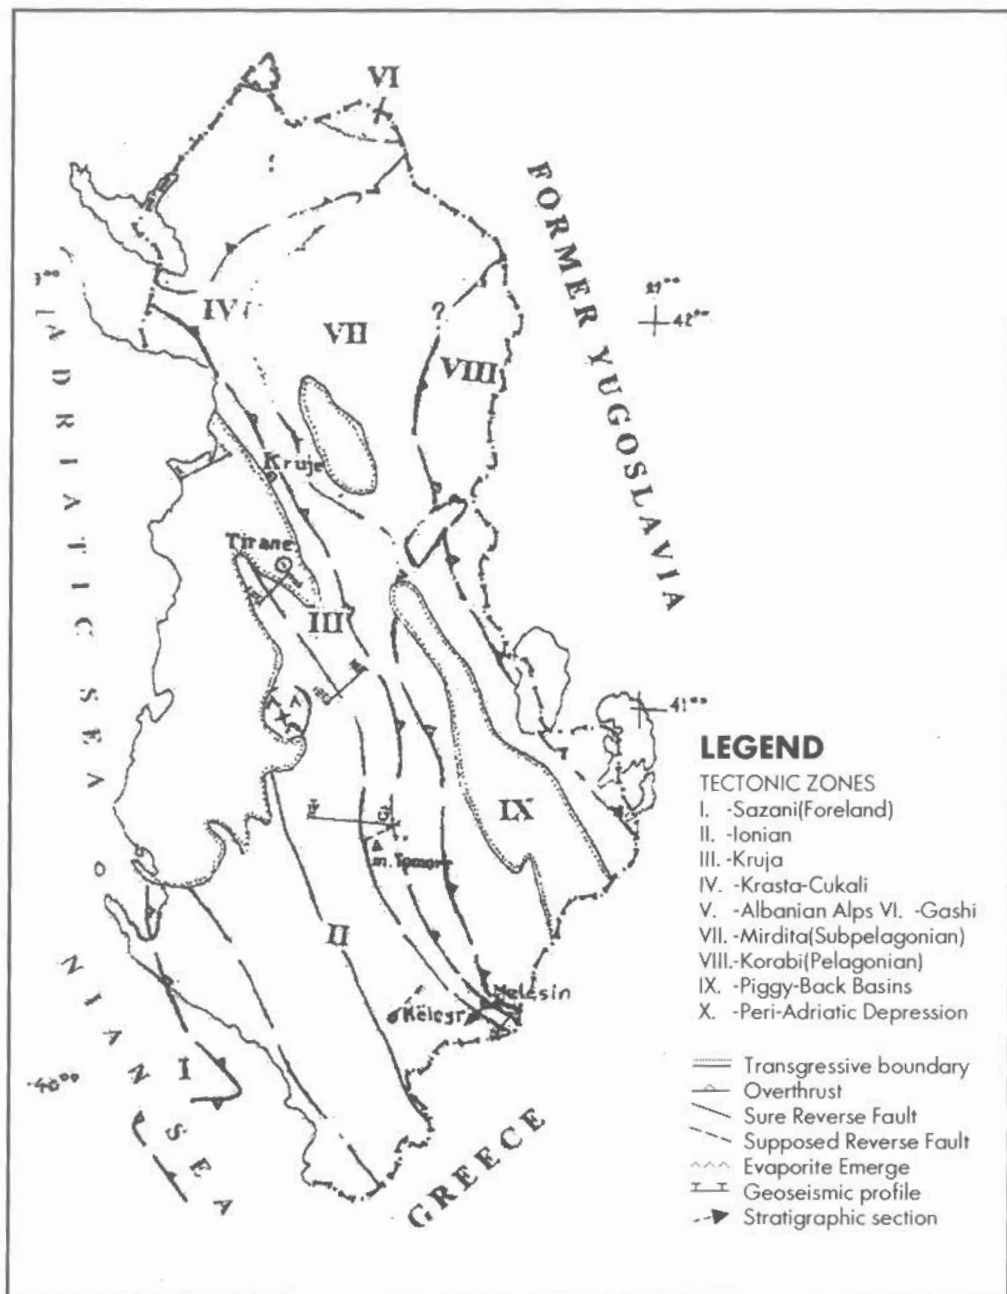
VI

FORMER YUGOSLAVIA

ADRIATIC SEA

IONIAN SEA

GREECE

IV

VII

VIII

III

IX

II

I

Kruje

Tirane

m. Tomorr

Melesin

Kelegr

$42^{\circ\circ}$

$41^{\circ\circ}$

$40^{\circ\circ}$

LEGEND

TECTONIC ZONES
I. -Sazani(Foreland)
II. -Ionian
III. -Kruja
IV. -Krasta-Cukali
V. -Albanian Alps VI. -Gashi
VII. -Mirdita(Subpelagonian)
VIII.-Korabi(Pelagonian)
IX. -Piggy-Back Basins
X. -Peri-Adriatic Depression

Transgressive boundary
Overthrust
Sure Reverse Fault
Supposed Reverse Fault
Evaporite Emerge
Geoseismic profile
Stratigraphic section